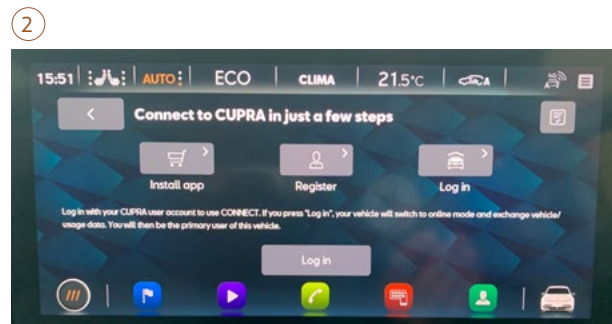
②

15:51 AUTO ECO CLIMA 21.5°C

Connect to CUPRA in just a few steps

Install app

Register

Log in

Log in with your CUPRA user account to use CONNECT. If you press "Log in", your vehicle will switch to online mode and exchange vehicle/ usage data. You will then be the primary user of this vehicle.

Log in